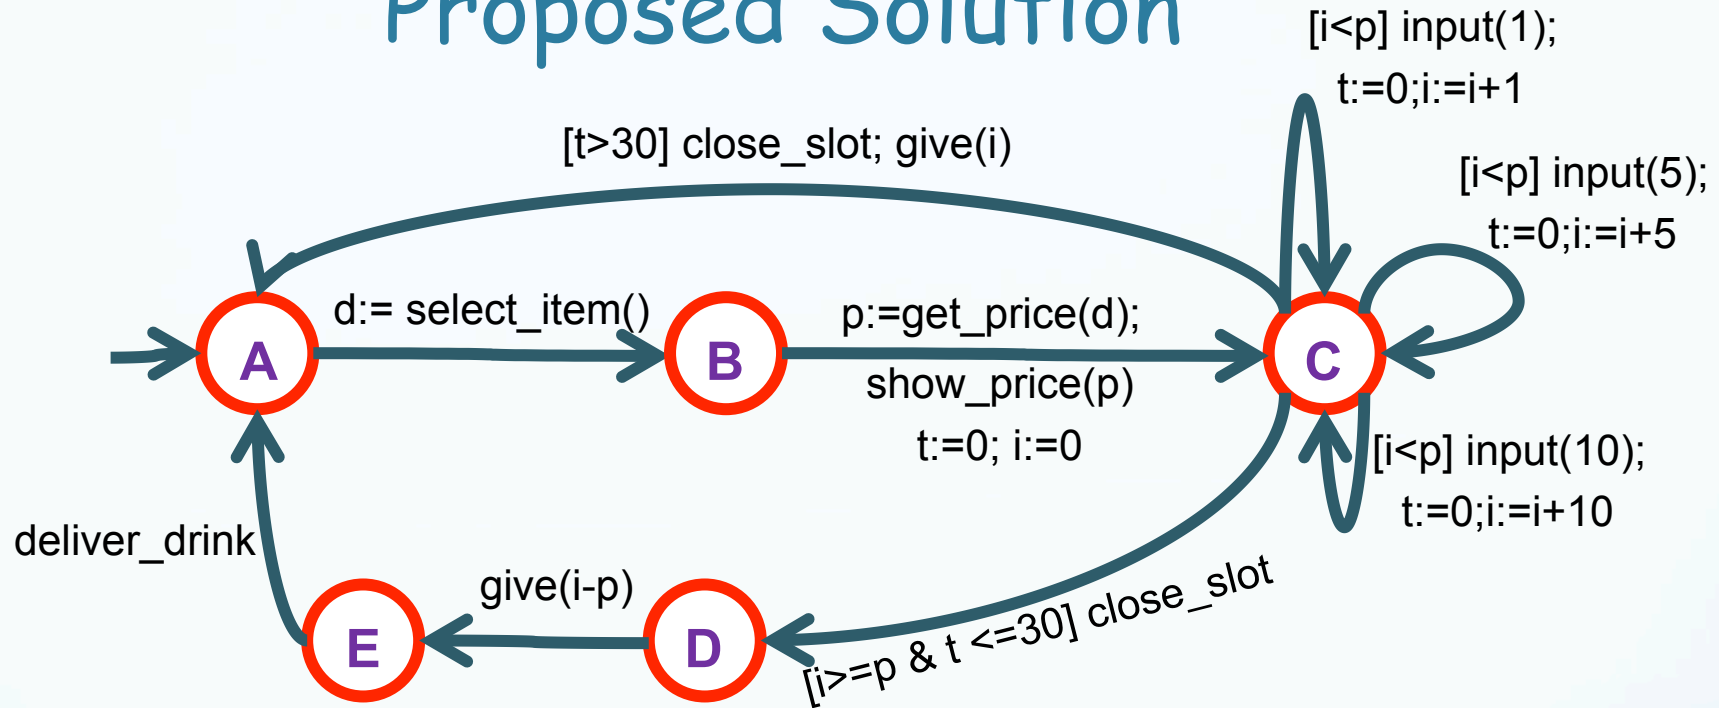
Proposed Solution

[i<p] input(1);
t:=0;i:=i+1

[t>30] close_slot; give(i)

[i<p] input(5);
t:=0;i:=i+5

d:= select_item()

p:=get_price(d);

A

B

C

show_price(p)

t:=0; i:=0

[i<p] input(10);
t:=0;i:=i+10

deliver_drink

give(i-p)

E

D

[i>=p & t <=30] close_slot